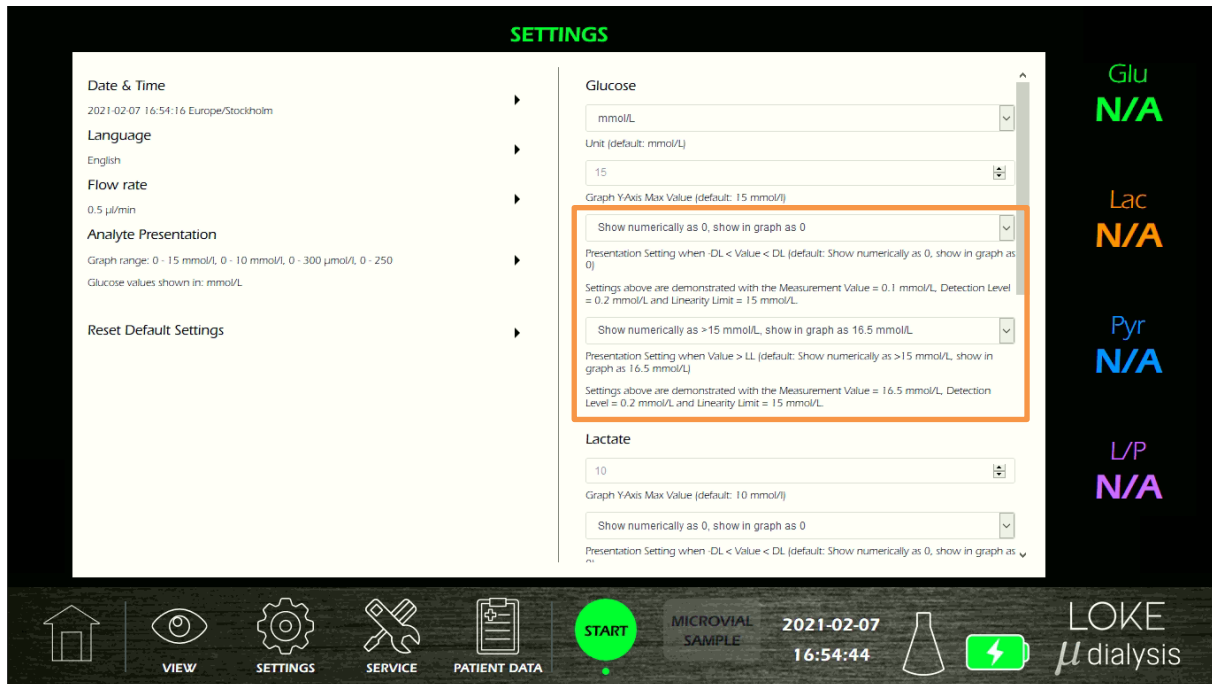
SETTINGS

Date & Time
2021-02-07 16:54:16 Europe/Stockholm
Language
English
Flow rate
0.5 µl/min
Analyte Presentation
Graph range: 0 - 15 mmol/l, 0 - 10 mmol/l, 0 - 300 µmol/l, 0 - 250
Glucose values shown in: mmol/L

Reset Default Settings

Glucose
mmol/L
Unit (default: mmol/L)
15
Graph Y-Axis Max Value (default: 15 mmol/l)
Show numerically as 0, show in graph as 0
Presentation Setting when -DL < Value < DL (default: Show numerically as 0, show in graph as 0)
Settings above are demonstrated with the Measurement Value = 0.1 mmol/L, Detection Level = 0.2 mmol/L and Linearity Limit = 15 mmol/L.
Show numerically as >15 mmol/L, show in graph as 16.5 mmol/L
Presentation Setting when Value > LL (default: Show numerically as >15 mmol/L, show in graph as 16.5 mmol/L)
Settings above are demonstrated with the Measurement Value = 16.5 mmol/L, Detection Level = 0.2 mmol/L and Linearity Limit = 15 mmol/L.
Lactate
10
Graph Y-Axis Max Value (default: 10 mmol/l)
Show numerically as 0, show in graph as 0
Presentation Setting when -DL < Value < DL (default: Show numerically as 0, show in graph as

Glu
N/A
Lac
N/A
Pyr
N/A
L/P
N/A

VIEW
SETTINGS
SERVICE
PATIENT DATA
START
MICROVIAL SAMPLE
2021-02-07
16:54:44
LOKE
µ dialysis